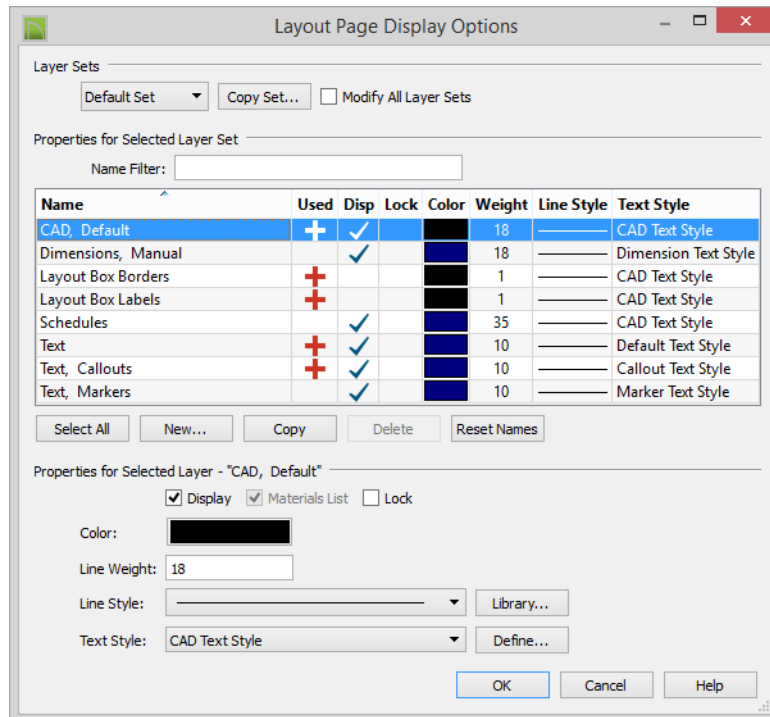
Layout Page Display Options

Layer Sets

Default Set

Copy Set...

Modify All Layer Sets

Properties for Selected Layer Set

Name Filter:

| Name | Used | Disp | Lock | Color | Weight | Line Style | Text Style |
|---|---|---|---|---|---|---|---|
| CAD, Default | + | ✓ | | | 18 | | CAD Text Style |
| Dimensions, Manual | | ✓ | | | 18 | | Dimension Text Style |
| Layout Box Borders | + | | | | 1 | | CAD Text Style |
| Layout Box Labels | + | | | | 1 | | CAD Text Style |
| Schedules | | ✓ | | | 35 | | CAD Text Style |
| Text | + | ✓ | | | 10 | | Default Text Style |
| Text, Callouts | + | ✓ | | | 10 | | Callout Text Style |
| Text, Markers | | ✓ | | | 10 | | Marker Text Style |

Select All

New...

Copy

Delete

Reset Names

Properties for Selected Layer - "CAD, Default"

Display

Materials List

Lock

Color:

Line Weight: 18

Line Style:

Library...

Text Style: CAD Text Style

Define...

OK

Cancel

Help